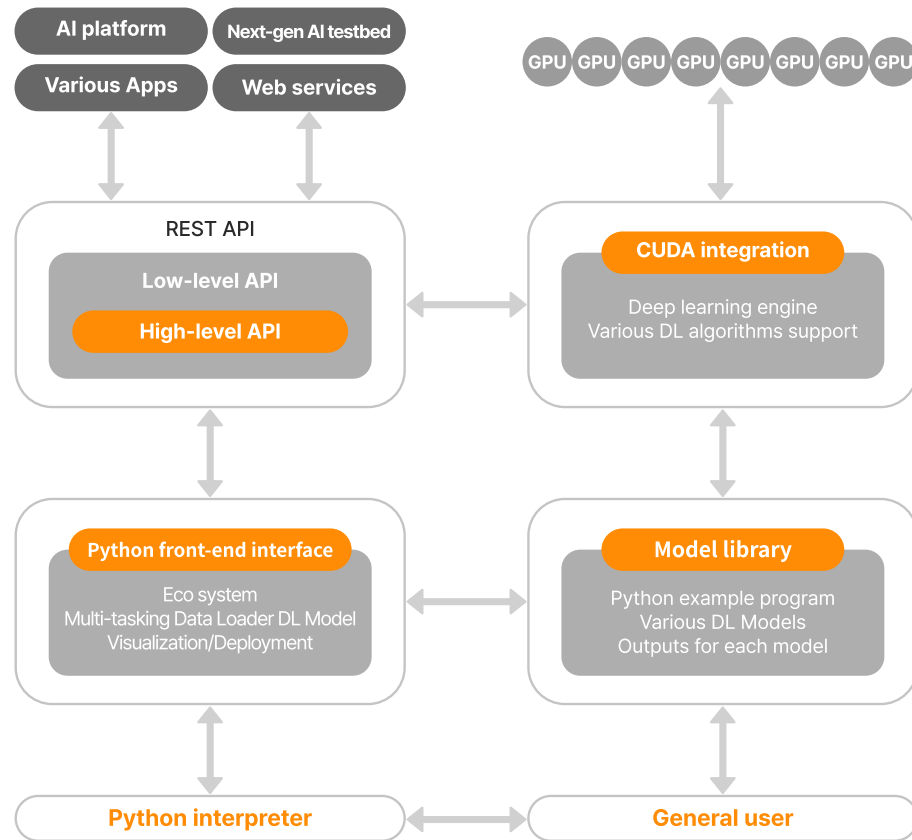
AI platform

Next-gen AI testbed

Various Apps

Web services

GPU GPU GPU GPU GPU GPU GPU GPU

REST API

Low-level API

High-level API

CUDA integration

Deep learning engine
Various DL algorithms support

Python front-end interface

Eco system
Multi-tasking Data Loader DL Model
Visualization/Deployment

Model library

Python example program
Various DL Models
Outputs for each model

Python interpreter

General user